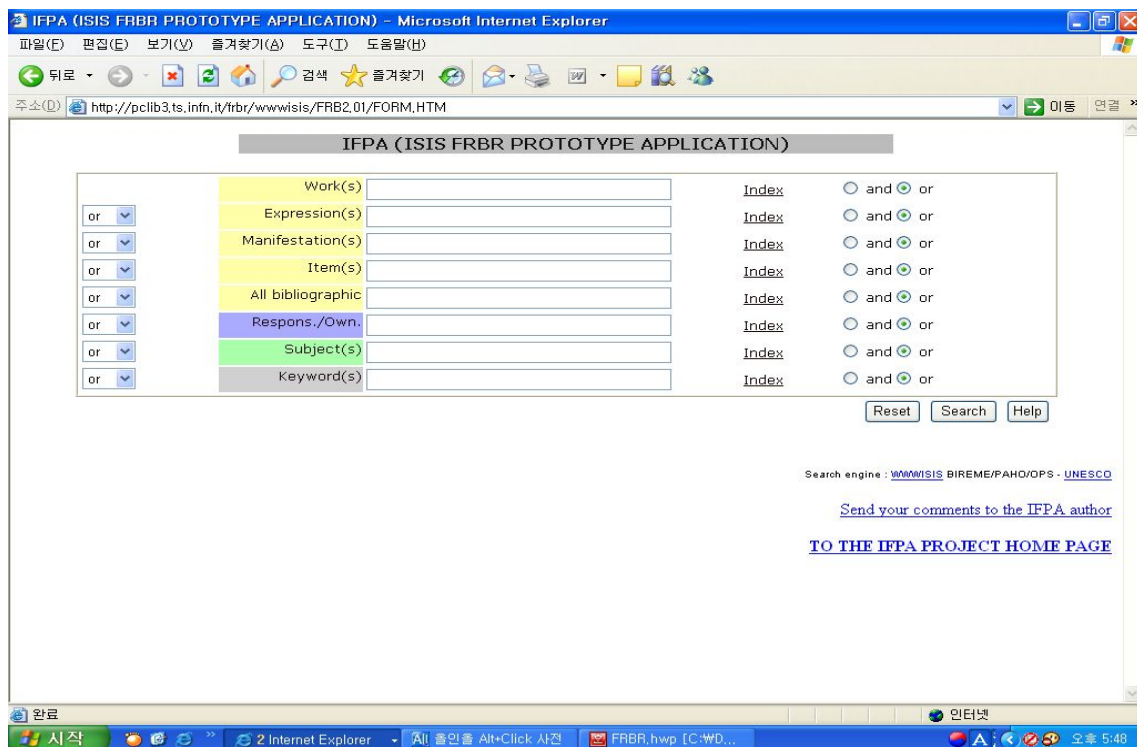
IFPA (ISIS FRBR PROTOTYPE APPLICATION) - Microsoft Internet Explorer

파일(F) 편집(E) 보기(V) 즐겨찾기(A) 도구(T) 도움말(H)

뒤로 검색 즐겨찾기

주소(D) http://pclib3.ts.infn.it/frbr/wwwisis/FRB2.01/FORM.HTM 이동 연결

IFPA (ISIS FRBR PROTOTYPE APPLICATION)

| | Work(s) | | Index | and or |
|---|---|---|---|---|
| or | Expression(s) | | Index | and or |
| or | Manifestation(s) | | Index | and or |
| or | Item(s) | | Index | and or |
| or | All bibliographic | | Index | and or |
| or | Respons./Own. | | Index | and or |
| or | Subject(s) | | Index | and or |
| or | Keyword(s) | | Index | and or |

Reset Search Help

Search engine : WWWISIS BIREME/PAHO/OPS - UNESCO

Send your comments to the IFPA author

TO THE IFPA PROJECT HOME PAGE

완료 인터넷

시작 2 Internet Explorer 올인올 Alt+Click 사전 FRBR.hwp [C:₩D... 오후 5:48